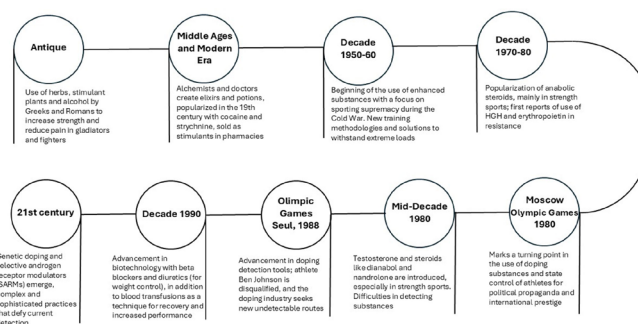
Antique

Use of herbs, stimulant plants and alcohol by Greeks and Romans to increase strength and reduce pain in gladiators and fighters

Middle Ages and Modern Era

Alchemists and doctors create elixirs and potions, popularized in the 19th century with cocaine and strychnine, sold as stimulants in pharmacies

Decade 1950-60

Beginning of the use of enhanced substances with a focus on sporting supremacy during the Cold War. New training methodologies and solutions to withstand extreme loads

Decade 1970-80

Popularization of anabolic steroids, mainly in strength sports; first reports of use of HGH and erythropoietin in resistance

Moscow Olympic Games 1980

Marks a turning point in the use of doping substances and state control of athletes for political propaganda and international prestige

Mid-Decade 1980

Testosterone and steroids like dianabol and nandrolone are introduced, especially in strength sports. Difficulties in detecting substances

Olimpic Games Seul, 1988

Advancement in doping detection tools; athlete Ben Johnson is disqualified, and the doping industry seeks new undetectable routes

Decade 1990

Advancement in biotechnology with beta blockers and diuretics (for weight control), in addition to blood transfusions as a technique for recovery and increased performance

21st century

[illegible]enetic doping and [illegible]elective androgen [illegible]eceptor modulators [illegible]SARMs) emerge, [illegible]omplex and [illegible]ophisticated practices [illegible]hat defy current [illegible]etection